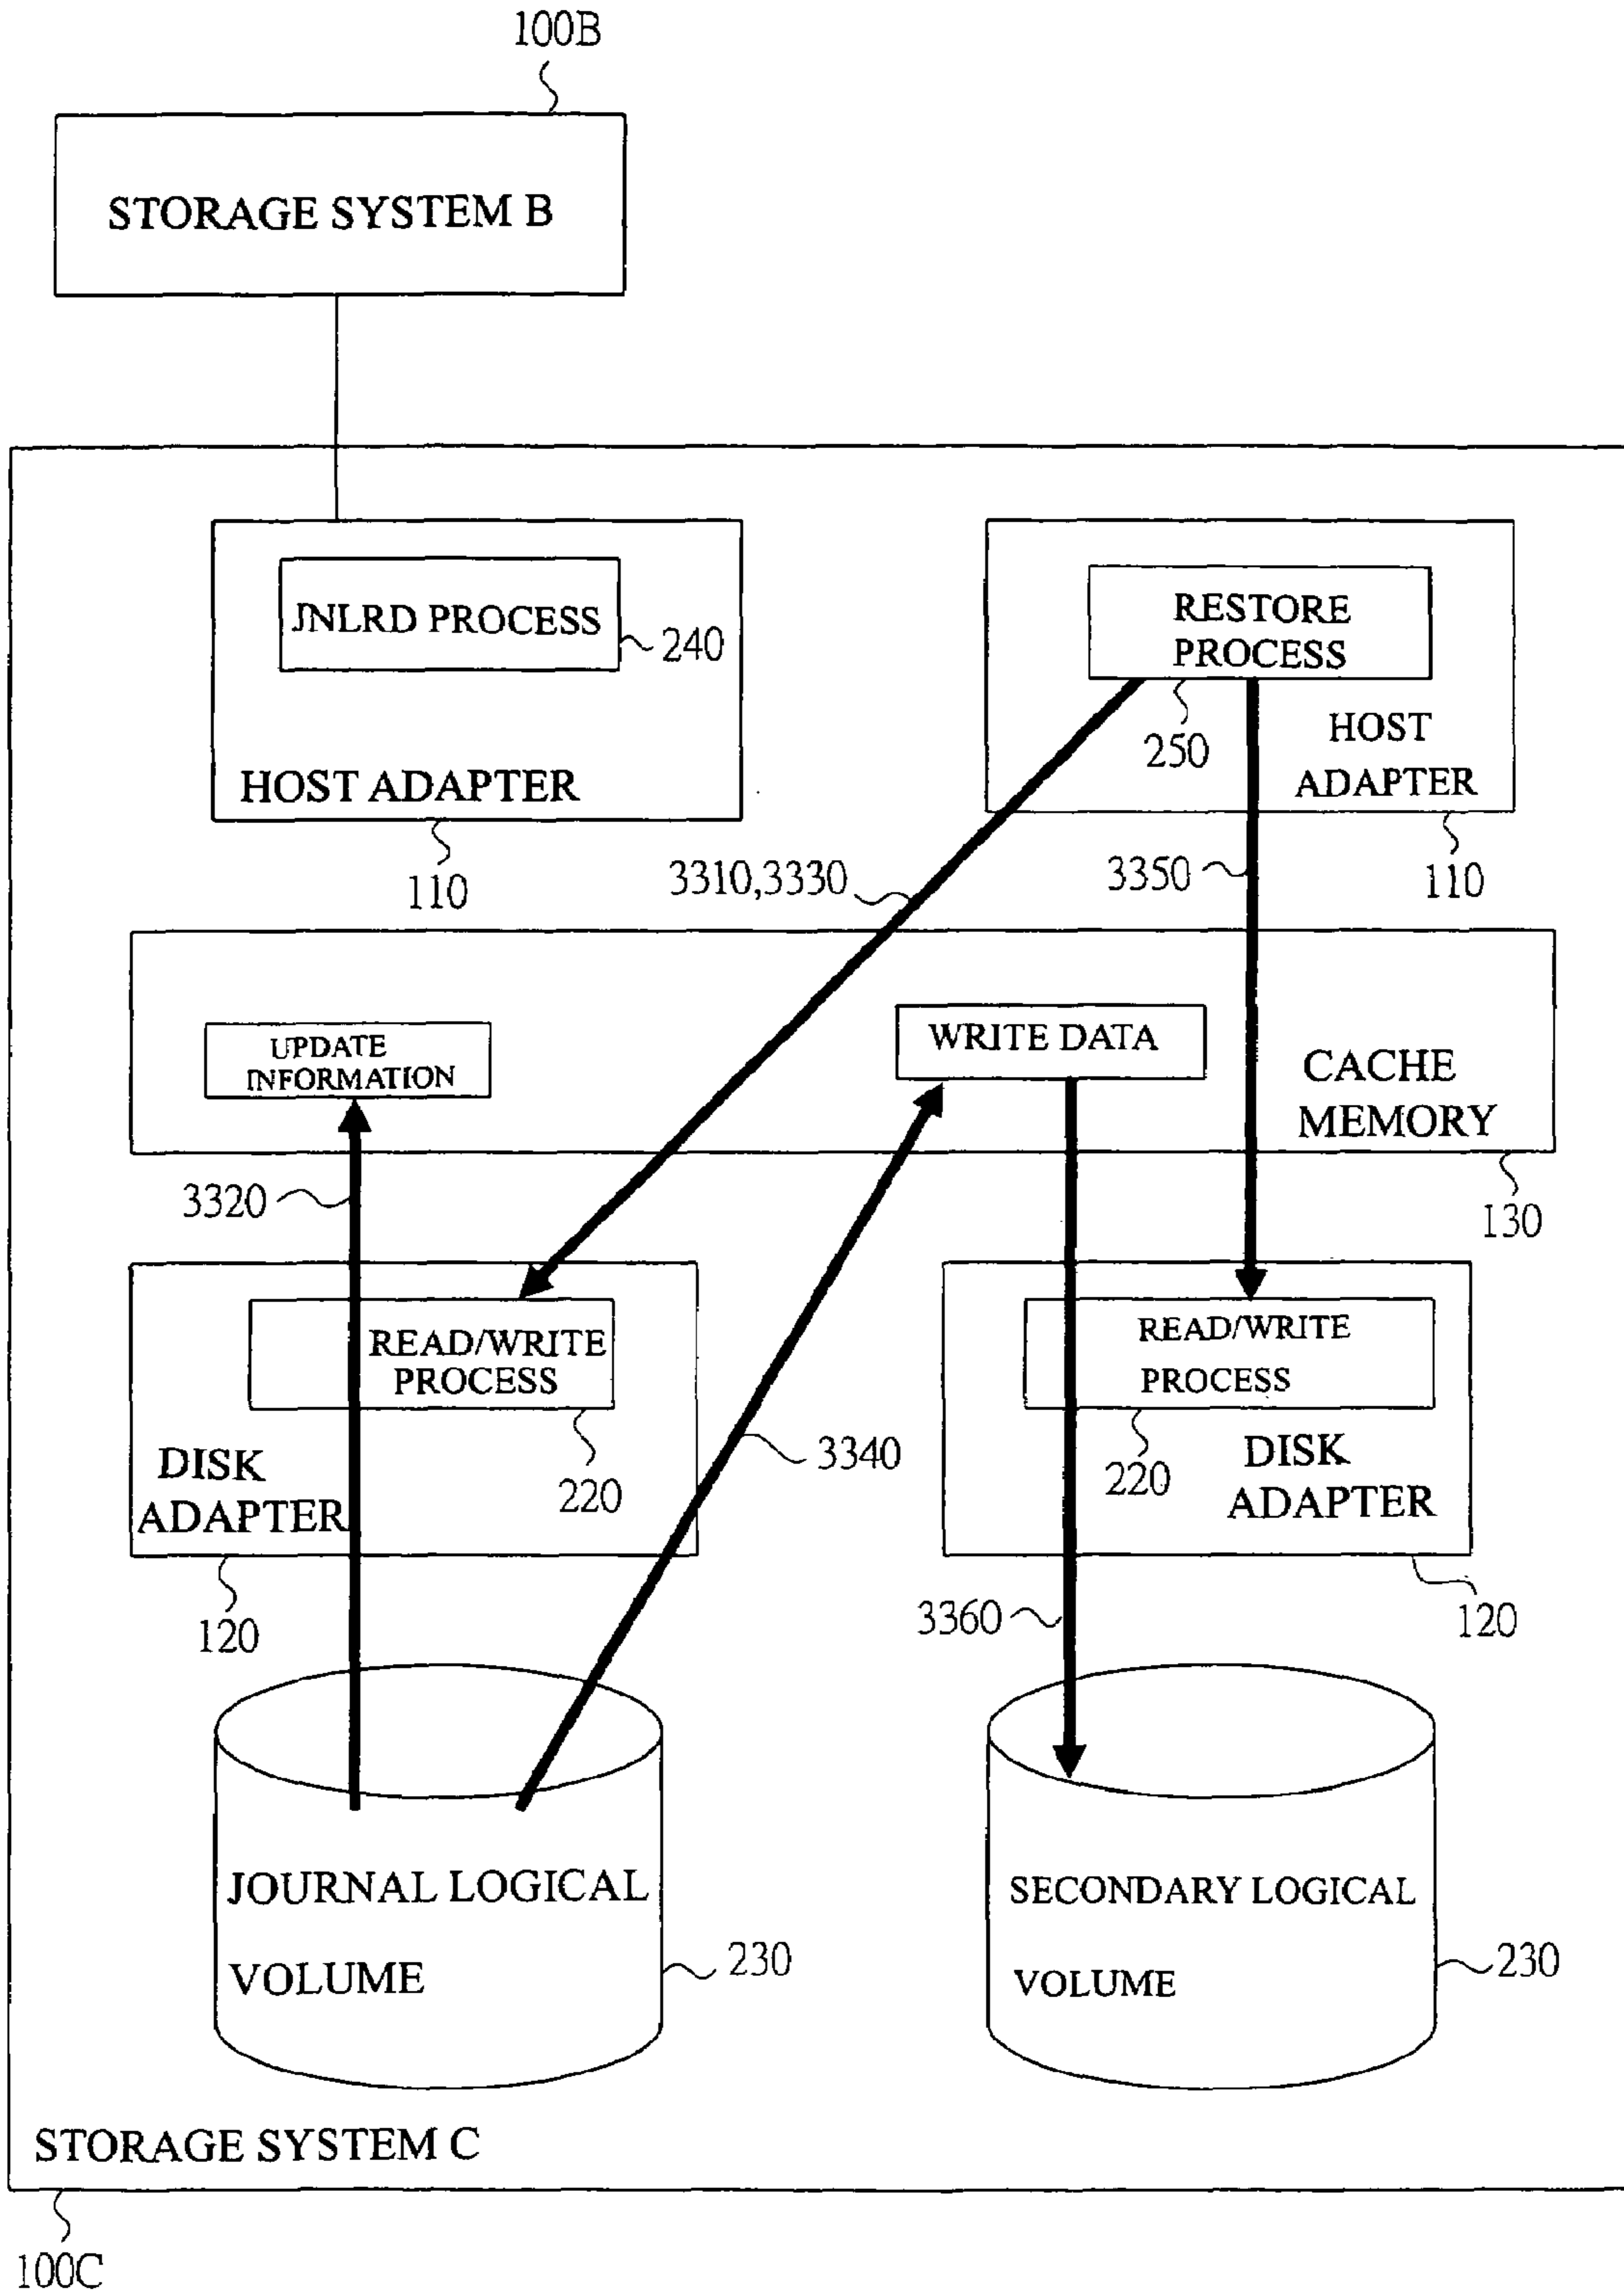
100B

STORAGE SYSTEM B

JNLRD PROCESS

240

HOST ADAPTER

110

RESTORE PROCESS

250

HOST ADAPTER

110

3310,3330

3350

UPDATE INFORMATION

WRITE DATA

CACHE MEMORY

130

3320

READ/WRITE PROCESS

220

DISK ADAPTER

120

3340

READ/WRITE PROCESS

220

DISK ADAPTER

120

3360

JOURNAL LOGICAL VOLUME

230

SECONDARY LOGICAL VOLUME

230

STORAGE SYSTEM C

100C